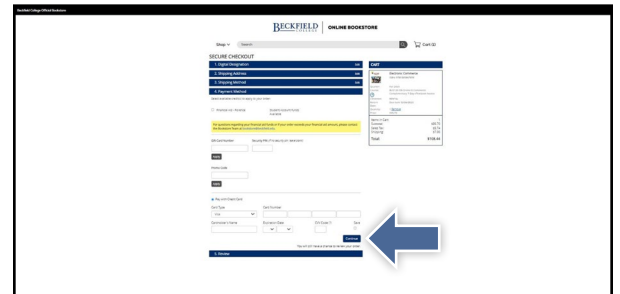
Beckfield College Official Bookstore

BECKFIELD COLLEGE | ONLINE BOOKSTORE

Shop ∨ Search

Cart (0)

SECURE CHECKOUT

1. Digital Designation Edit

2. Shipping Address Edit

3. Shipping Method Edit

4. Payment Method

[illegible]

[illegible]

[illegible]

Gift Card Number

Security PIN

Apply

Promo Code

Apply

Pay with Credit Card

Card Type

Card Number

Cardholder's Name

Expiration Date

CVV Code

Continue

You will still have a chance to review your order.

5. Review

CART

Electronic Commerce

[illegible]

Items in Cart

Subtotal

Sales Tax

Shipping

Total $106.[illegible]